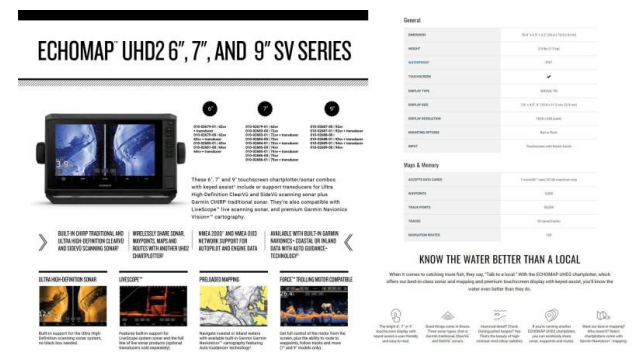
ECHOMAP™ UHD2 6", 7", AND 9" SV SERIES

6"

7"

9"

These 6", 7" and 9" touchscreen chartplotter/sonar combos with keyed assist™ include or support transducers for Ultra High-Definition ClearVü and SideVü scanning sonar plus Garmin CHIRP traditional sonar. They're also compatible with LiveScope™ live scanning sonar, and premium Garmin Navionics Vision+™ cartography.

BUILT-IN CHIRP TRADITIONAL AND ULTRA HIGH-DEFINITION CLEARVÜ AND SIDEVÜ SCANNING SONAR

WIRELESSLY SHARE SONAR, WAYPOINTS, MAPS AND ROUTES WITH ANOTHER UHD2 CHARTPLOTTER

NMEA 2000® AND NMEA 0183 NETWORK SUPPORT FOR AUTOPILOT AND ENGINE DATA

AVAILABLE WITH BUILT-IN GARMIN NAVIONICS+ COASTAL OR INLAND DATA WITH AUTO GUIDANCE+ TECHNOLOGY

ULTRA HIGH-DEFINITION SONAR

LIVESCOPE™

PRELOADED MAPPING

FORCE™ TROLLING MOTOR COMPATIBLE

General

Maps & Memory

KNOW THE WATER BETTER THAN A LOCAL

When it comes to catching more fish, they say, "Talk to a local." With the ECHOMAP UHD2 chartplotter, which offers our best-in-class sonar and mapping and premium touchscreen display with keyed assist, you'll know the water even better than they do.